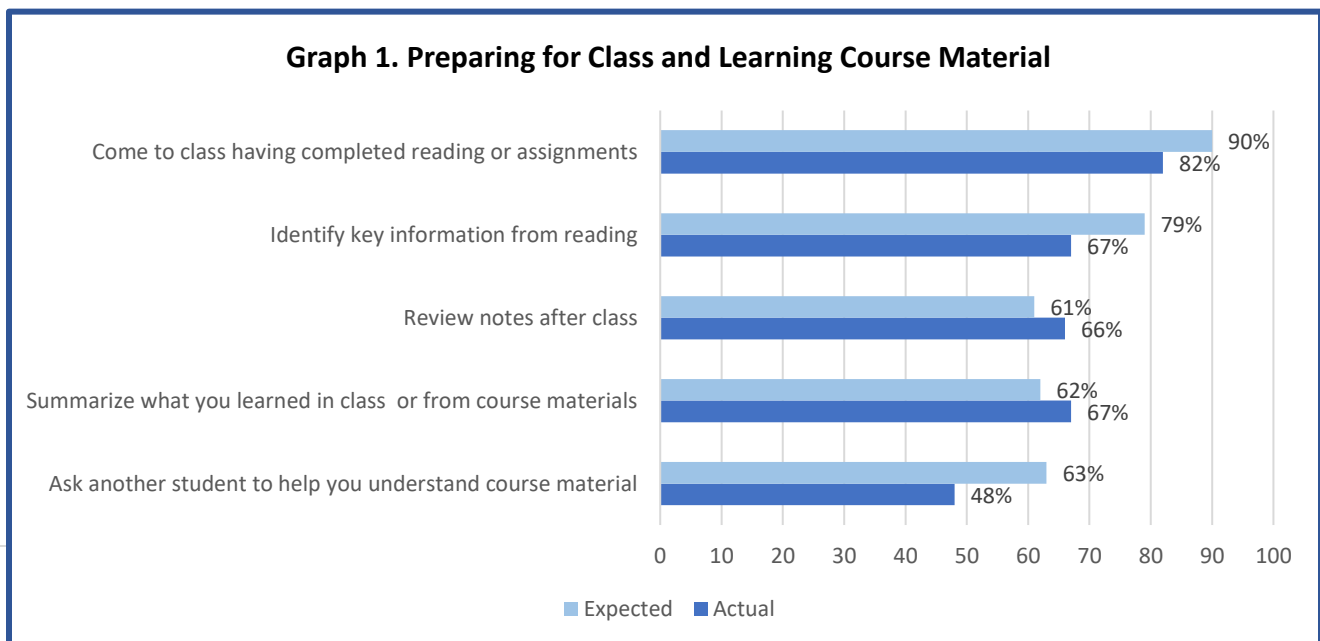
Graph 1. Preparing for Class and Learning Course Material

Come to class having completed reading or assignments
90%
82%

Identify key information from reading
79%
67%

Review notes after class
61%
66%

Summarize what you learned in class or from course materials
62%
67%

Ask another student to help you understand course material
63%
48%

0 10 20 30 40 50 60 70 80 90 100

Expected Actual